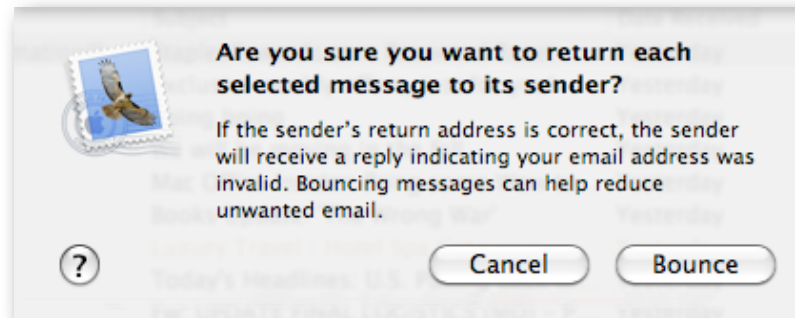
Are you sure you want to return each selected message to its sender?

If the sender's return address is correct, the sender will receive a reply indicating your email address was invalid. Bouncing messages can help reduce unwanted email.

?

Cancel

Bounce